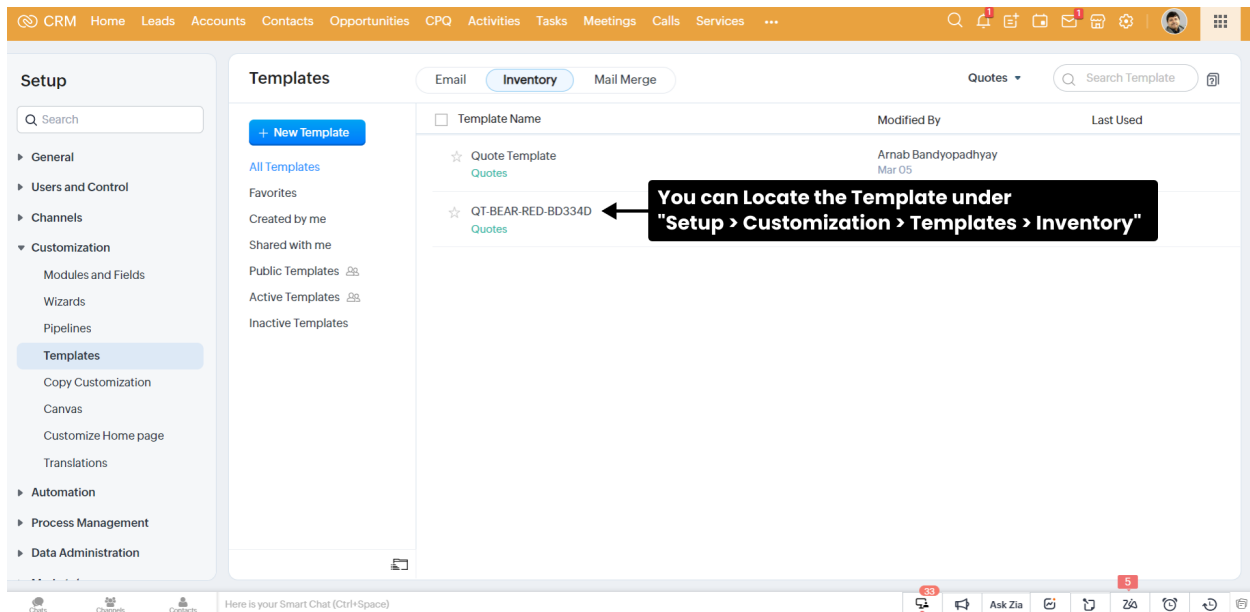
CRM Home Leads Accounts Contacts Opportunities CPQ Activities Tasks Meetings Calls Services •••

1 1

Setup

Search

General

Users and Control

Channels

Customization

Modules and Fields

Wizards

Pipelines

Templates

Copy Customization

Canvas

Customize Home page

Translations

Automation

Process Management

Data Administration

Templates

Email Inventory Mail Merge

Quotes

Search Template

+ New Template

All Templates

Favorites

Created by me

Shared with me

Public Templates

Active Templates

Inactive Templates

| Template Name | Modified By | Last Used |
|---|---|---|
| Quote Template Quotes | Arnab Bandyopadhyay Mar 05 | |
| QT-BEAR-RED-BD334D Quotes | | |

You can Locate the Template under "Setup > Customization > Templates > Inventory"

Chats Channels Contacts Here is your Smart Chat (Ctrl+Space) 33 Ask Zia 5